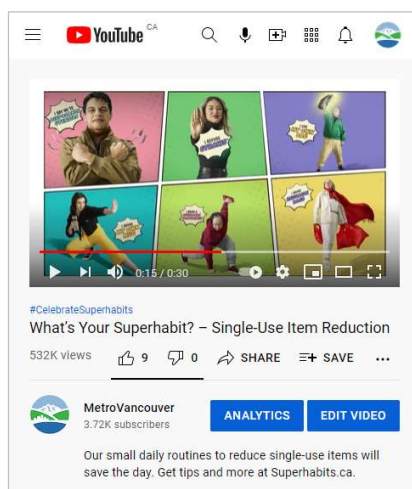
YouTube CA

0:15 / 0:30

#CelebrateSuperhabits

What's Your Superhabit? – Single-Use Item Reduction

532K views 9 0 SHARE SAVE ...

MetroVancouver
3.72K subscribers

ANALYTICS EDIT VIDEO

Our small daily routines to reduce single-use items will save the day. Get tips and more at Superhabits.ca.